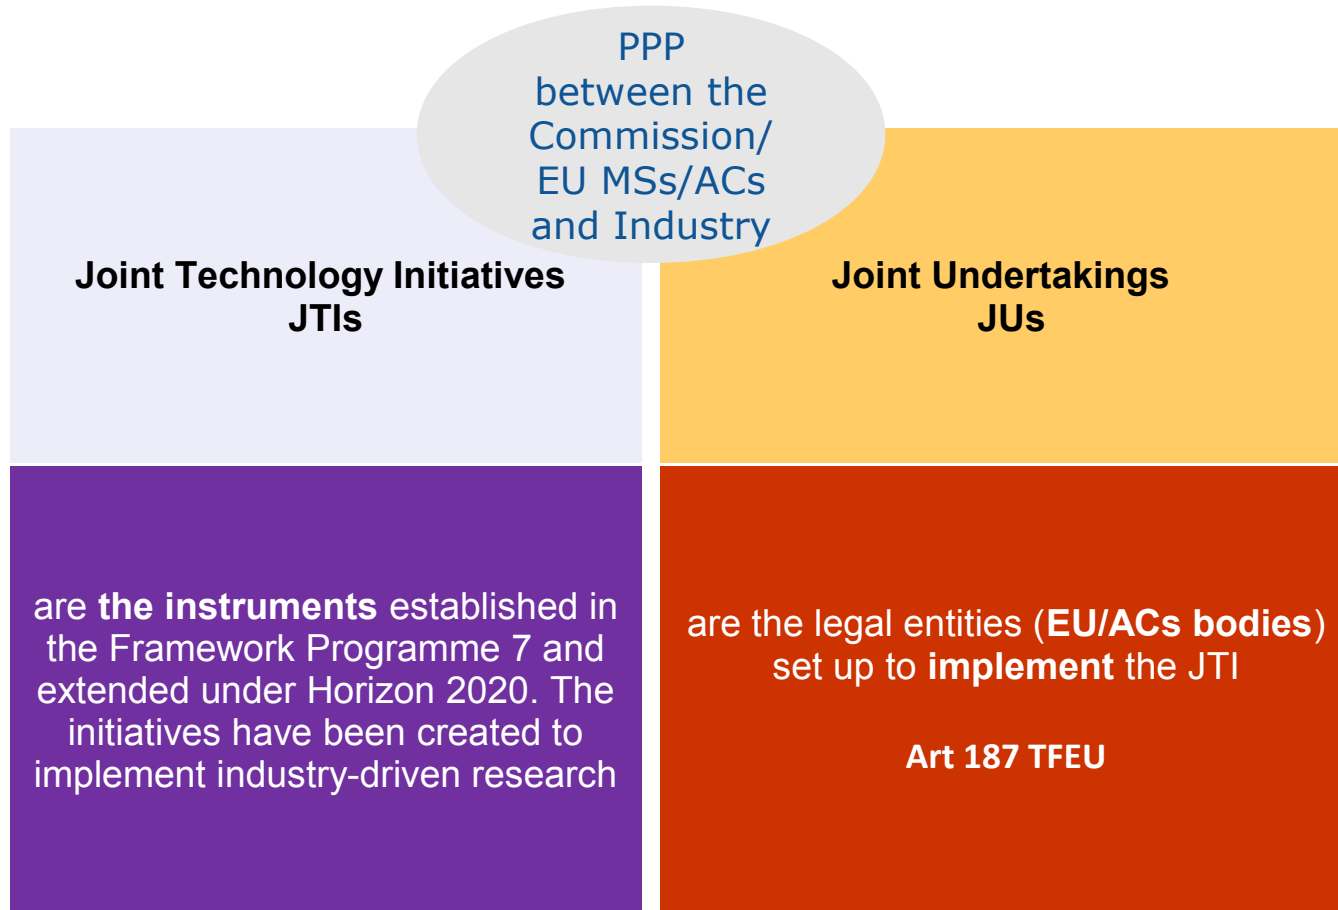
PPP between the Commission/ EU MSs/ACs and Industry

Joint Technology Initiatives
JTIs

Joint Undertakings
JUs

are **the instruments** established in the Framework Programme 7 and extended under Horizon 2020. The initiatives have been created to implement industry-driven research

are the legal entities (**EU/ACs bodies**) set up to **implement** the JTI

**Art 187 TFEU**